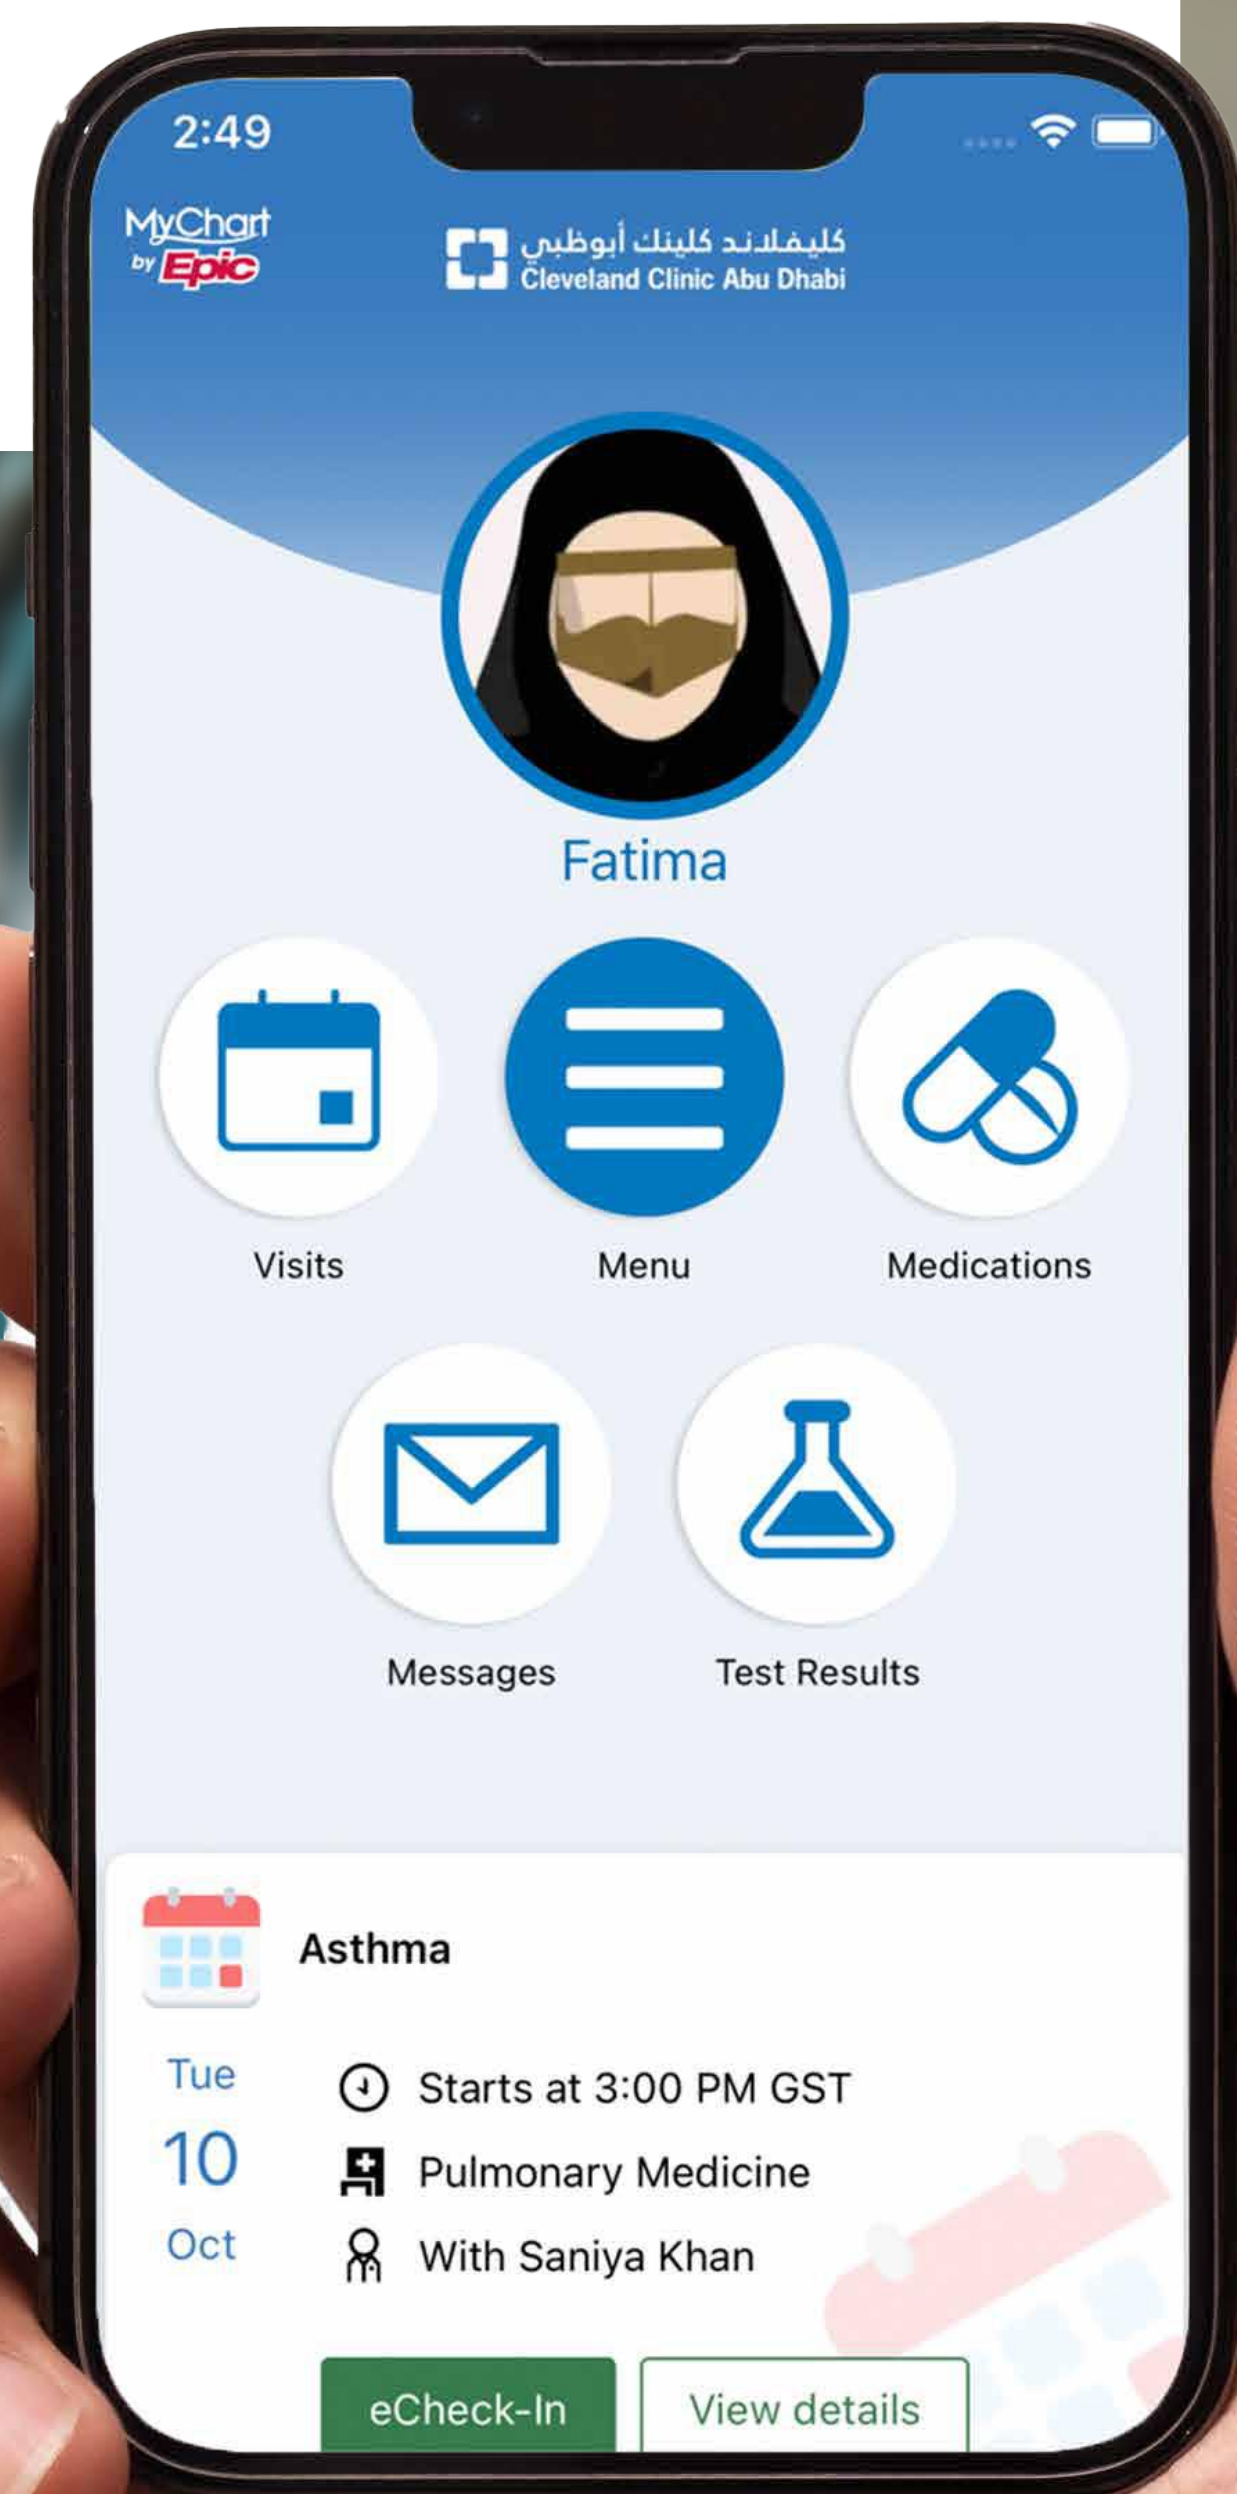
2:49

MyChart by Epic

كليفلاند كلينك أبوظبي
Cleveland Clinic Abu Dhabi

Fatima

Visits
Menu
Medications

Messages
Test Results

Asthma

Tue
10
Oct

Starts at 3:00 PM GST
Pulmonary Medicine
With Saniya Khan

eCheck-In
View details